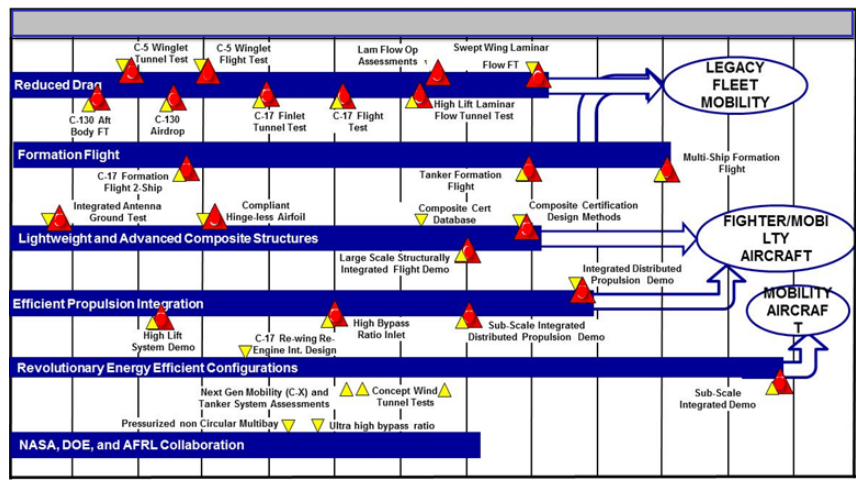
C-5 Winglet Tunnel Test

C-5 Winglet Flight Test

Lam Flow Op Assessments

Swept Wing Laminar Flow FT

Reduced Drag

LEGACY FLEET MOBILITY

C-130 Aft Body FT

C-130 Airdrop

C-17 Finlet Tunnel Test

C-17 Flight Test

High Lift Laminar Flow Tunnel Test

Formation Flight

Multi-Ship Formation Flight

C-17 Formation Flight 2-Ship

Tanker Formation Flight

Integrated Antenna Ground Test

Compliant Hinge-less Airfoil

Composite Cert Database

Composite Certification Design Methods

FIGHTER/MOBILITY AIRCRAFT

Lightweight and Advanced Composite Structures

Large Scale Structurally Integrated Flight Demo

Integrated Distributed Propulsion Demo

Efficient Propulsion Integration

MOBILITY AIRCRAFT

High Lift System Demo

C-17 Re-wing Re-Engine Int. Design

High Bypass Ratio Inlet

Sub-Scale Integrated Distributed Propulsion Demo

Revolutionary Energy Efficient Configurations

Next Gen Mobility (C-X) and Tanker System Assessments

Concept Wind Tunnel Tests

Sub-Scale Integrated Demo

Pressurized non Circular Multibay

Ultra high bypass ratio

NASA, DOE, and AFRL Collaboration